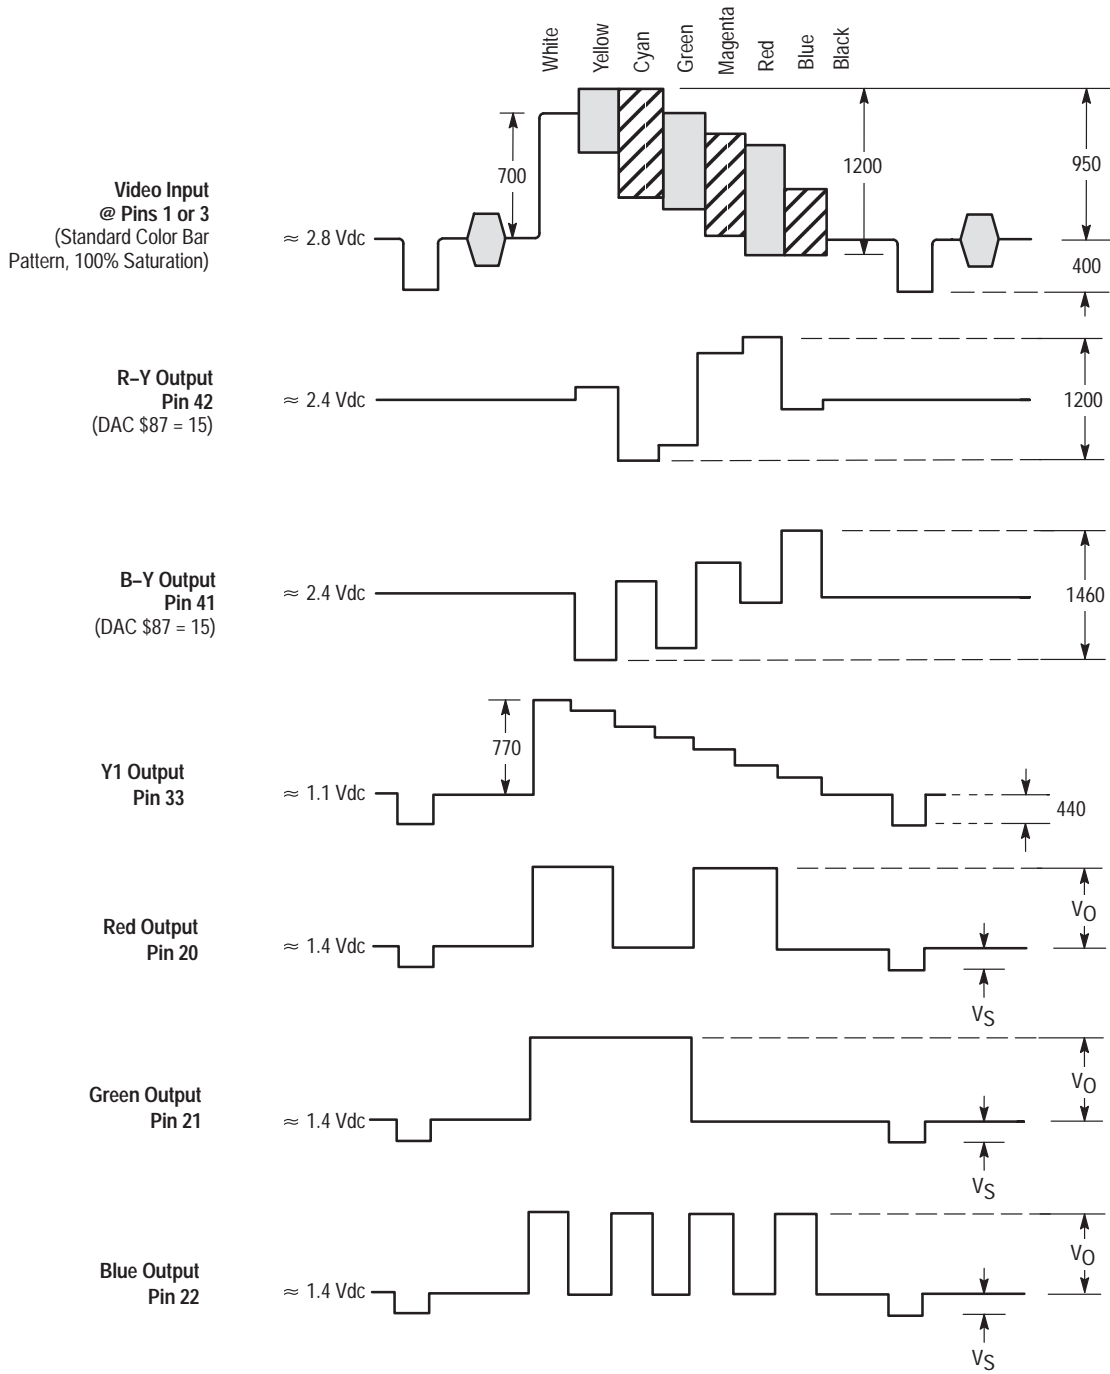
White
Yellow
Cyan
Green
Magenta
Red
Blue
Black

Video Input
@ Pins 1 or 3
(Standard Color Bar Pattern, 100% Saturation)
≈ 2.8 Vdc
700
1200
950
400

R–Y Output
Pin 42
(DAC \$87 = 15)
≈ 2.4 Vdc
1200

B–Y Output
Pin 41
(DAC \$87 = 15)
≈ 2.4 Vdc
1460

Y1 Output
Pin 33
≈ 1.1 Vdc
770
440

Red Output
Pin 20
≈ 1.4 Vdc
$V_O$
$V_S$

Green Output
Pin 21
≈ 1.4 Vdc
$V_O$
$V_S$

Blue Output
Pin 22
≈ 1.4 Vdc
$V_O$
$V_S$